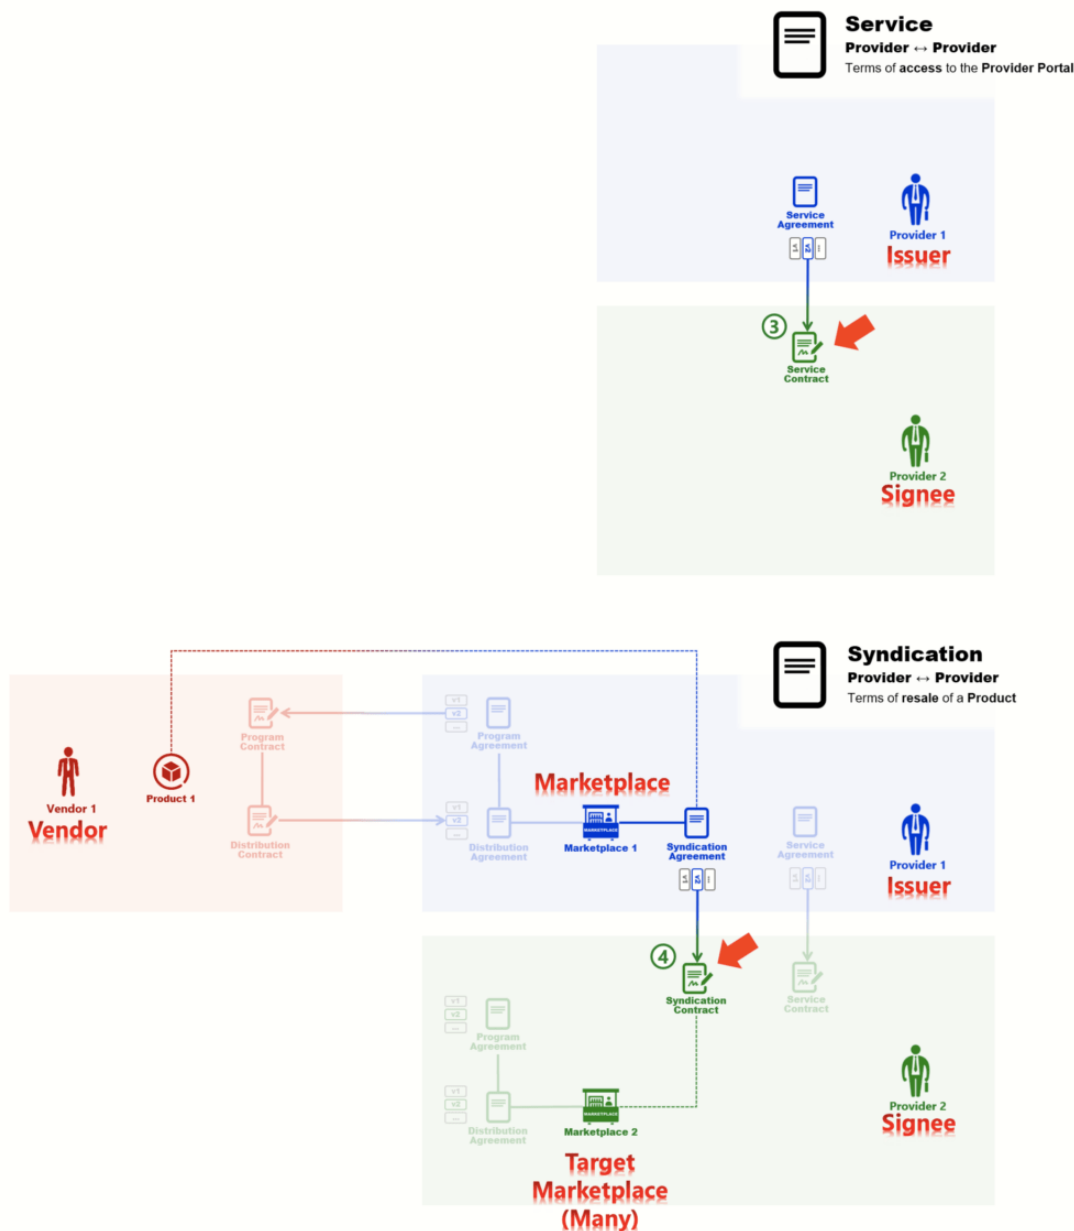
Service
Provider ↔ Provider
Terms of access to the Provider Portal

Service Agreement
v1 v2 ...

Provider 1
Issuer

3
Service Contract

Provider 2
Signee

Syndication
Provider ↔ Provider
Terms of resale of a Product

Vendor 1
Vendor

Product 1

Program Contract

Distribution Contract

v1 v2 ...
Program Agreement

v1 v2 ...
Distribution Agreement

Marketplace
MARKETPLACE
Marketplace 1

Syndication Agreement
v1 v2 ...

Service Agreement
v1 v2 ...

Provider 1
Issuer

4
Syndication Contract

Service Contract

v1 v2 ...
Program Agreement

v1 v2 ...
Distribution Agreement

MARKETPLACE
Marketplace 2

Provider 2
Signee

Target Marketplace (Many)